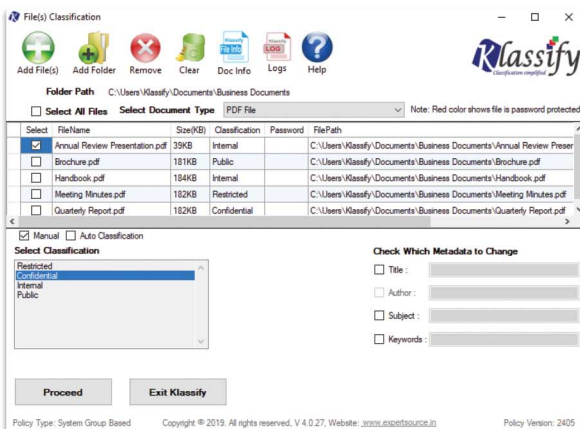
File(s) Classification

Add File(s) Add Folder Remove Clear Doc Info Logs Help

Klassify
Classification simplified

Folder Path C:\Users\Klassify\Documents\Business Documents

Select All Files Select Document Type PDF File

Note: Red color shows file is password protected

| Select | FileName | Size(KB) | Classification | Password | FilePath |
|---|---|---|---|---|---|
| ☑ | Annual Review Presentation.pdf | 39KB | Internal | | C:\Users\Klassify\Documents\Business Documents\Annual Review Preser |
| ☐ | Brochure.pdf | 181KB | Public | | C:\Users\Klassify\Documents\Business Documents\Brochure.pdf |
| ☐ | Handbook.pdf | 184KB | Internal | | C:\Users\Klassify\Documents\Business Documents\Handbook.pdf |
| ☐ | Meeting Minutes.pdf | 182KB | Restricted | | C:\Users\Klassify\Documents\Business Documents\Meeting Minutes.pdf |
| ☐ | Quarterly Report.pdf | 182KB | Confidential | | C:\Users\Klassify\Documents\Business Documents\Quarterly Report.pdf |

Manual Auto Classification

Select Classification

Restricted
Confidential
Internal
Public

Check Which Metadata to Change

Title :

Author :

Subject :

Keywords :

Proceed Exit Klassify

Policy Type: System Group Based Copyright © 2019, All rights reserved, V 4.0.27, Website: www.expertsource.in Policy Version: 2405